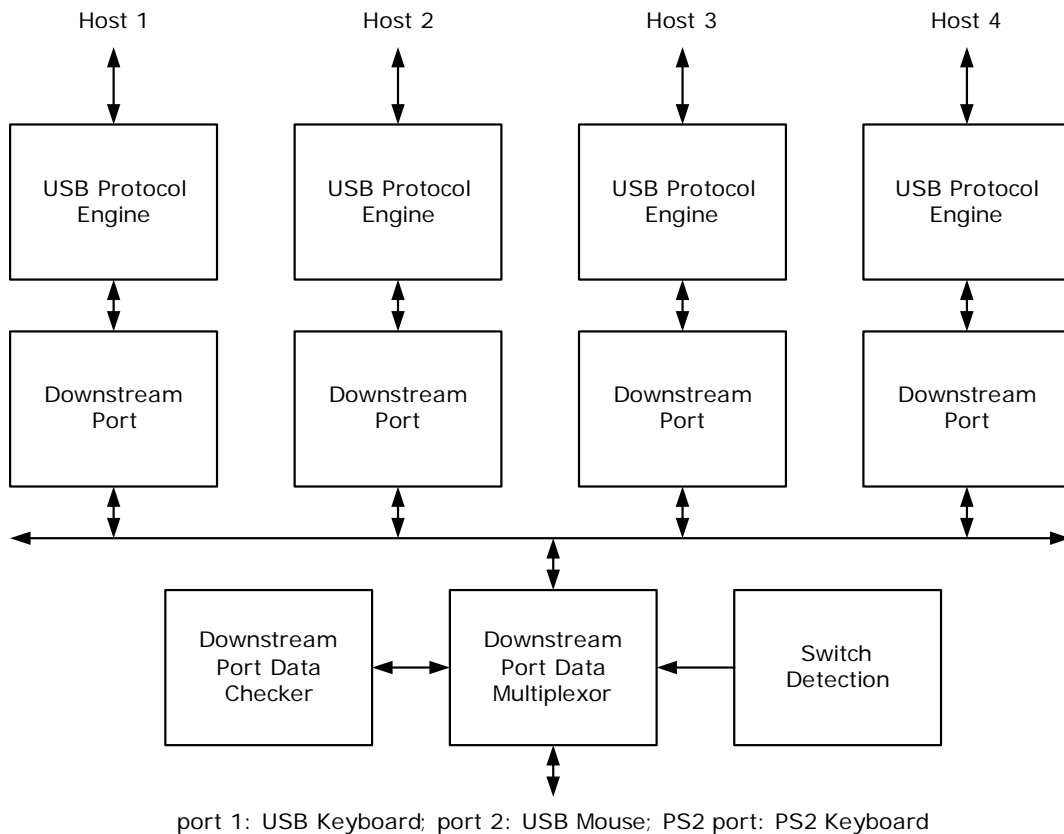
Host 1

Host 2

Host 3

Host 4

USB Protocol Engine

USB Protocol Engine

USB Protocol Engine

USB Protocol Engine

Downstream Port

Downstream Port

Downstream Port

Downstream Port

Downstream Port Data Checker

Downstream Port Data Multiplexor

Switch Detection

port 1: USB Keyboard; port 2: USB Mouse; PS2 port: PS2 Keyboard